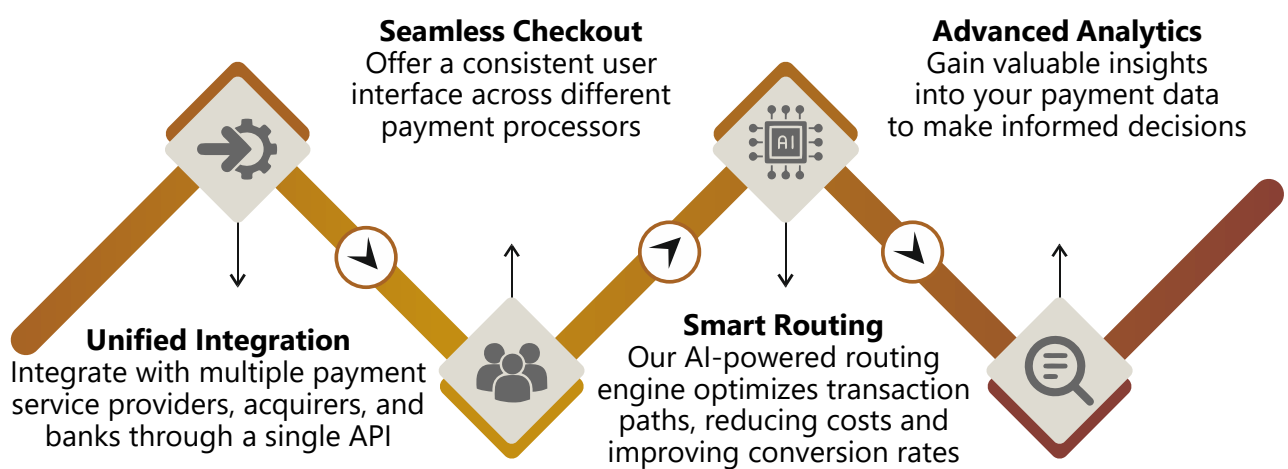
Unified Integration
Integrate with multiple payment service providers, acquirers, and banks through a single API

Seamless Checkout
Offer a consistent user interface across different payment processors

Smart Routing
Our AI-powered routing engine optimizes transaction paths, reducing costs and improving conversion rates

Advanced Analytics
Gain valuable insights into your payment data to make informed decisions

AI